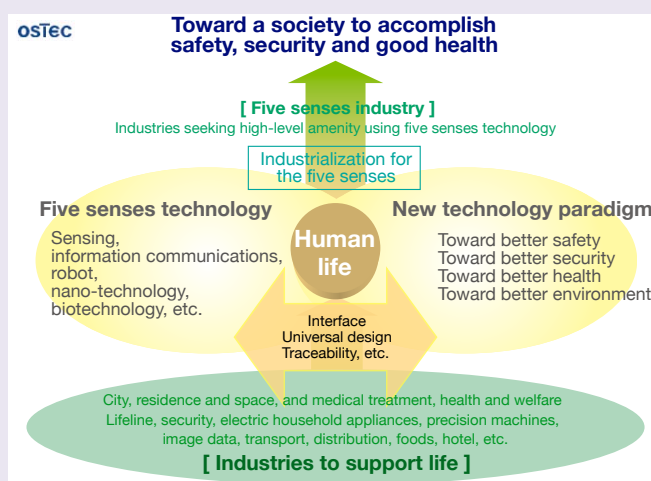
OSTEC

Toward a society to accomplish safety, security and good health

[ Five senses industry ]
Industries seeking high-level amenity using five senses technology

Industrialization for the five senses

Five senses technology
Sensing, information communications, robot, nano-technology, biotechnology, etc.

Human life

New technology paradigm
Toward better safety
Toward better security
Toward better health
Toward better environment

Interface
Universal design
Traceability, etc.

City, residence and space, and medical treatment, health and welfare
Lifeline, security, electric household appliances, precision machines, image data, transport, distribution, foods, hotel, etc.
[ Industries to support life ]